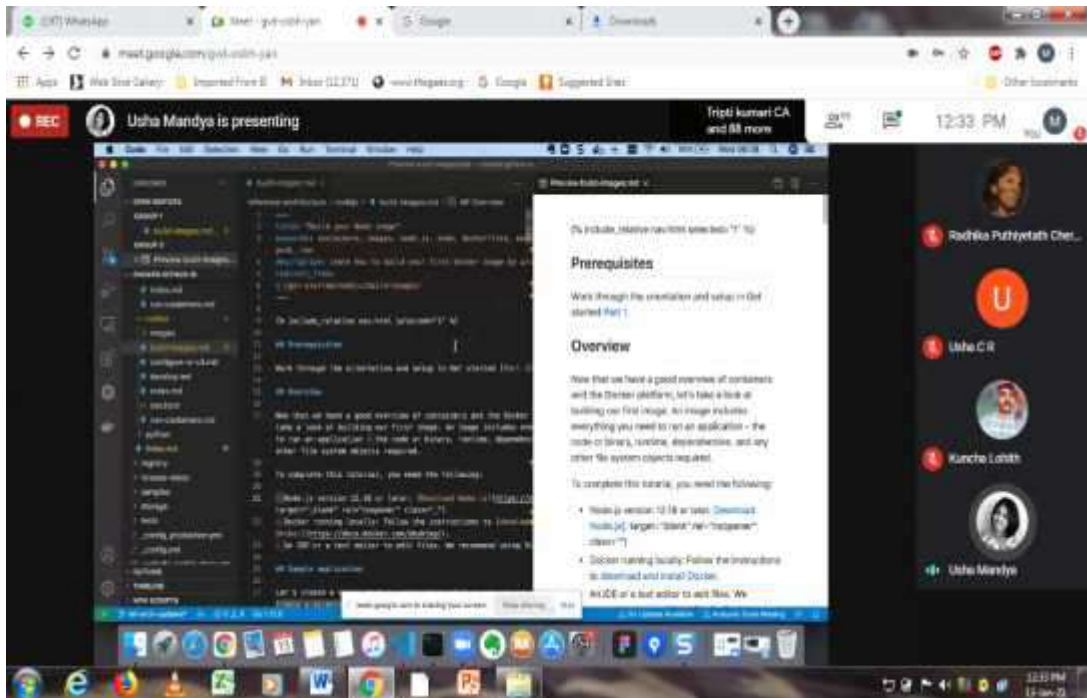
(37) WhatsApp
Meet - gvd-sobh-yan
Google
Downloads
meet.google.com/gvd-sobh-yan
Apps
Web Slice Gallery
Imported From IE
Inbox (12,371)
Google
Suggested Sites
Other bookmarks
REC
Usha Mandya is presenting
Tripti kumari CA and 88 more
12:33 PM
You
Preview build-images.md
{% include_relative nav.html selected="1" %}
Prerequisites
Work through the orientation and setup in Get started Part 1.
Overview
Now that we have a good overview of containers and the Docker platform, let's take a look at building our first image. An image includes everything you need to run an application – the code or binary, runtime, dependencies, and any other file system objects required.
To complete this tutorial, you need the following:
• Node.js version 12.18 or later. Download Node.js{: target="_blank" rel="noopener" class="_"}
• Docker running locally: Follow the instructions to download and install Docker.
An IDE or a text editor to edit files. We
Radhika Puthiyetath Cher...
U
Usha C R
Kuncha Lohith
Usha Mandya
12:33 PM